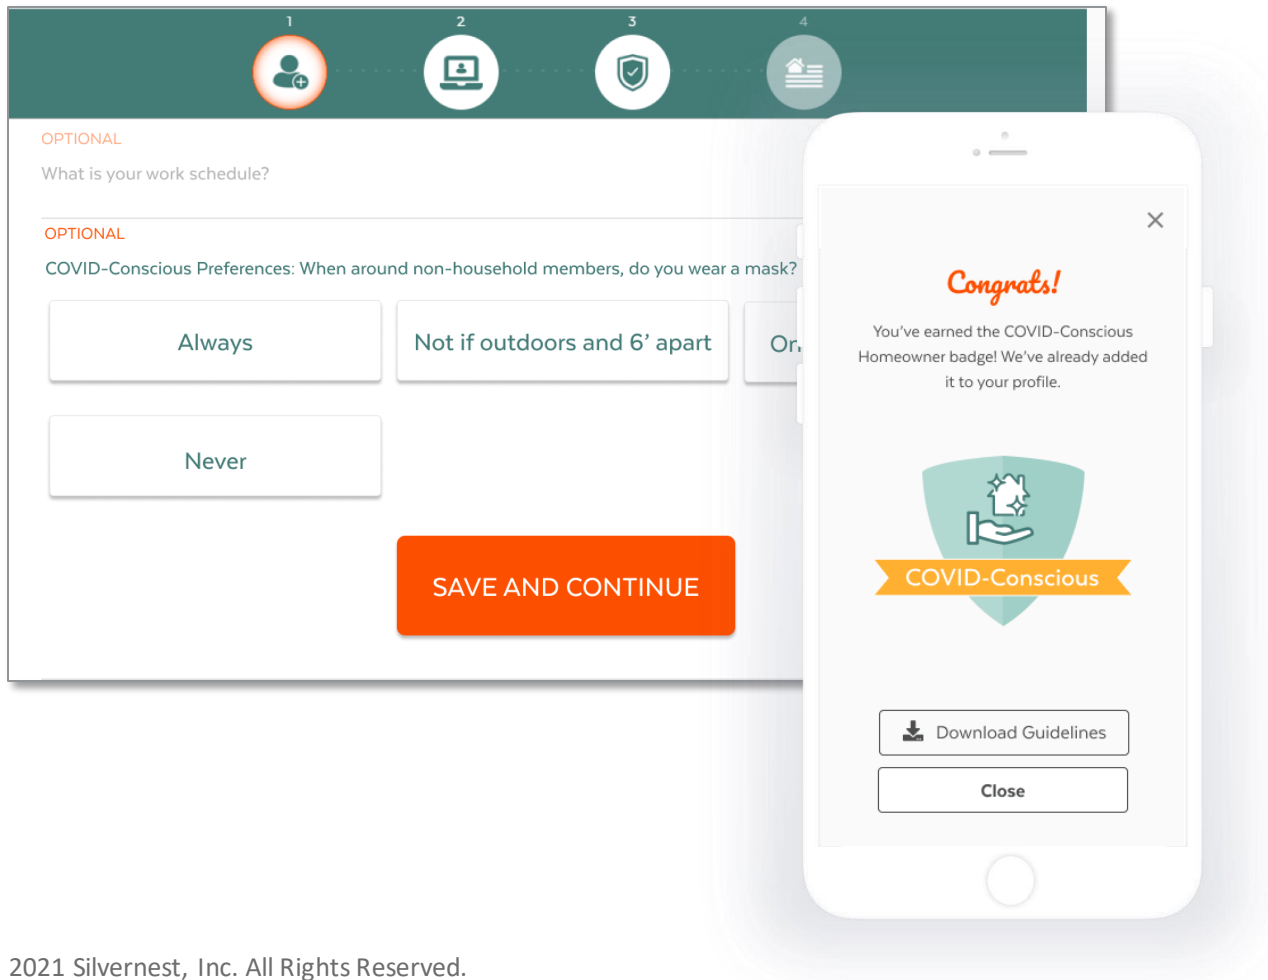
1 2 3 4

OPTIONAL

What is your work schedule?

OPTIONAL

COVID-Conscious Preferences: When around non-household members, do you wear a mask?

Always

Not if outdoors and 6’ apart

Or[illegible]

Never

SAVE AND CONTINUE

×

Congrats!

You’ve earned the COVID-Conscious Homeowner badge! We’ve already added it to your profile.

COVID-Conscious

Download Guidelines

Close

2021 Silvernest, Inc. All Rights Reserved.